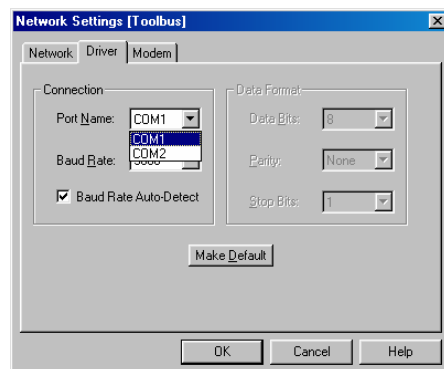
Network Settings [Toolbus]

Network | Driver | Modem

Connection

Port Name: COM1

COM1
COM2

Baud Rate: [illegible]

Baud Rate Auto-Detect

Data Format

Data Bits: 8

Parity: None

Stop Bits: 1

Make Default

OK | Cancel | Help